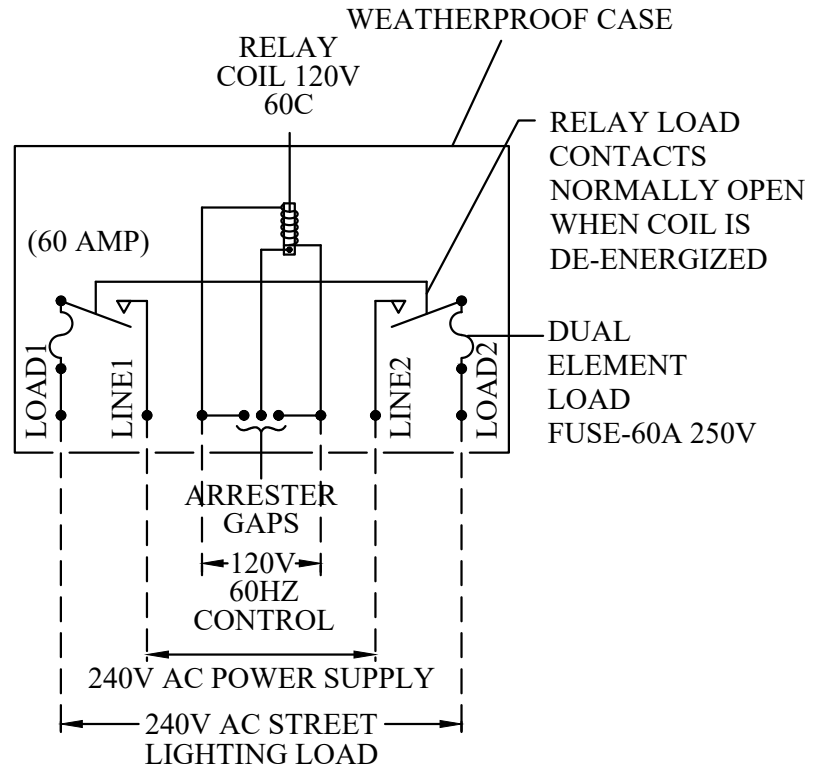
WEATHERPROOF CASE

RELAY COIL 120V 60C

RELAY LOAD CONTACTS NORMALLY OPEN WHEN COIL IS DE-ENERGIZED

(60 AMP)

LOAD1

LINE1

LINE2

LOAD2

DUAL ELEMENT LOAD FUSE-60A 250V

ARRESTER GAPS

120V 60HZ CONTROL

240V AC POWER SUPPLY

240V AC STREET LIGHTING LOAD